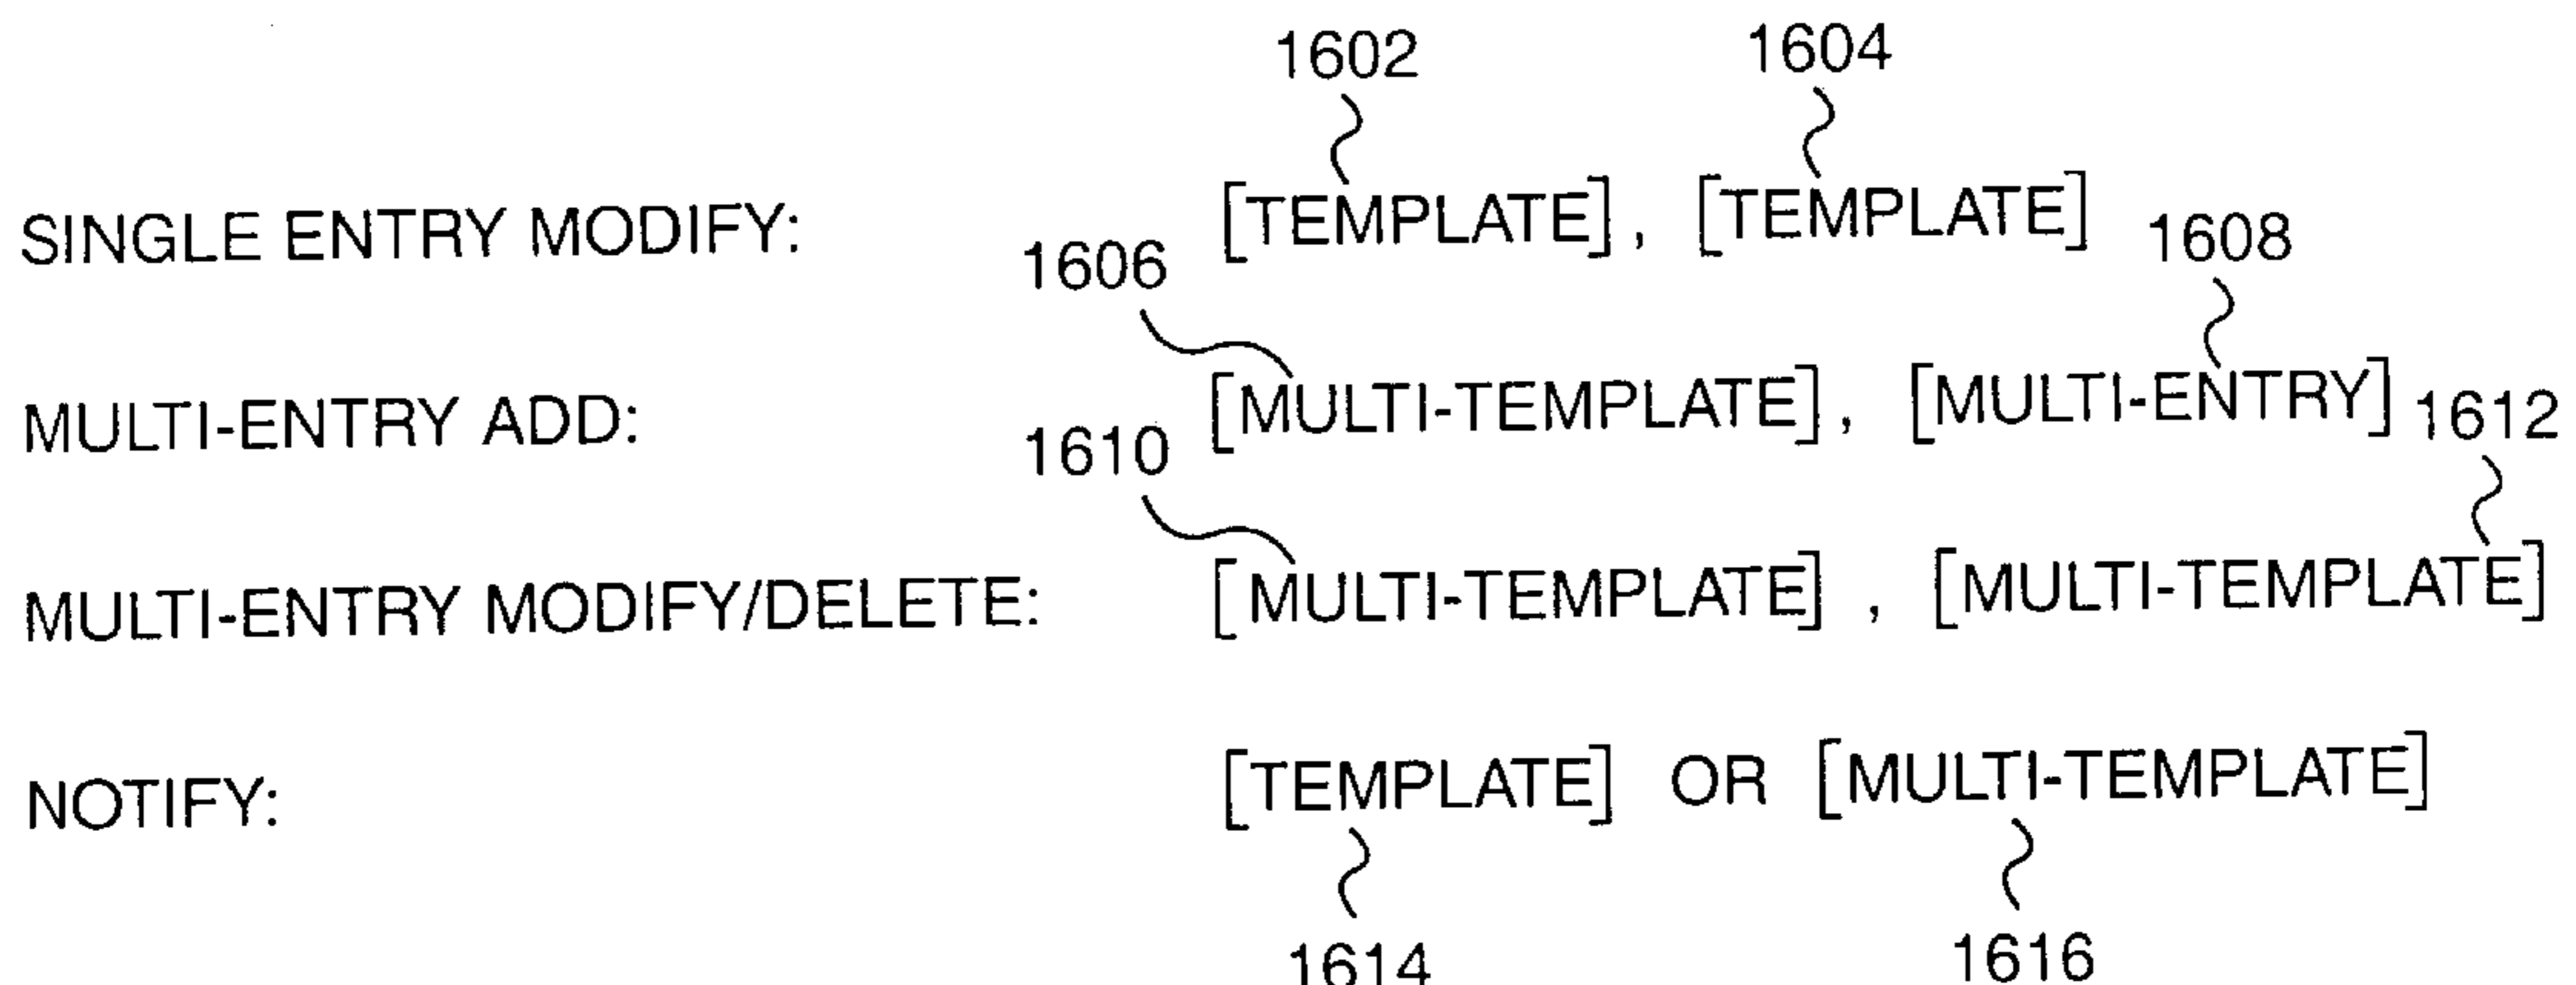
1602 1604

SINGLE ENTRY MODIFY: [TEMPLATE], [TEMPLATE] 1608

1606

MULTI-ENTRY ADD: [MULTI-TEMPLATE], [MULTI-ENTRY] 1612

1610

MULTI-ENTRY MODIFY/DELETE: [MULTI-TEMPLATE] , [MULTI-TEMPLATE]

NOTIFY: [TEMPLATE] OR [MULTI-TEMPLATE]

1614 1616